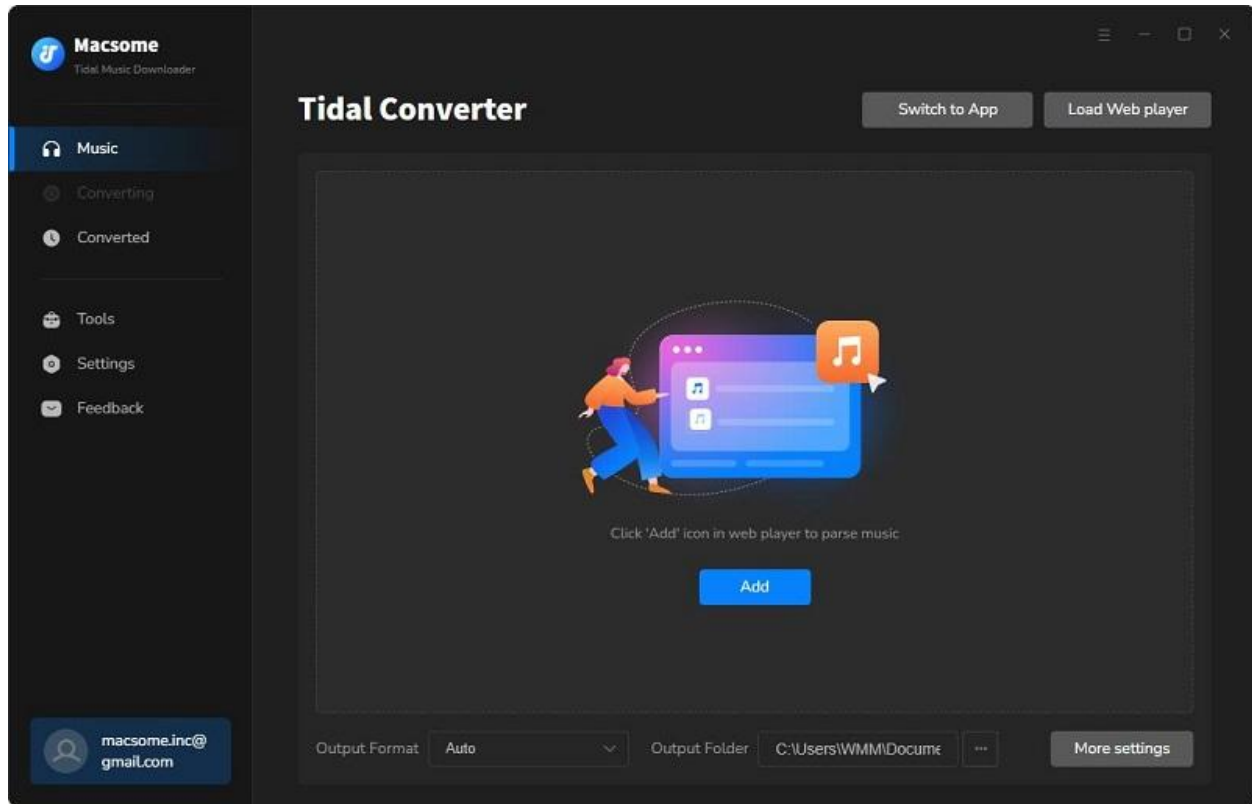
Macsome
Tidal Music Downloader

Music
Converting
Converted

Tools
Settings
Feedback

macsome.inc@gmail.com

Tidal Converter

Switch to App
Load Web player

Click 'Add' icon in web player to parse music

Add

Output Format
Auto
Output Folder
C:\Users\WMM\Docume
···
More settings